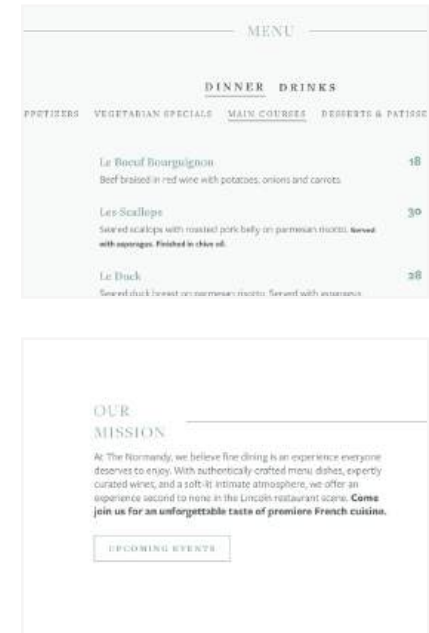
MENU

DINNER DRINKS

PPETIZERS VEGETARIAN SPECIALS MAIN COURSES DESSERTS & PATISSE

Le Boeuf Bourguignon 18
Beef braised in red wine with potatoes, onions and carrots

Les Scallops 30
Seared scallops with roasted pork belly on parmesan risotto. Served with asparagus. Finished in chive oil.

Le Duck 28
Seared duck breast on parmesan risotto. Served with asparagus

OUR MISSION

At The Normandy, we believe fine dining is an experience everyone deserves to enjoy. With authentically-crafted menu dishes, expertly curated wines, and a soft-lit intimate atmosphere, we offer an experience second to none in the Lincoln restaurant scene. Come join us for an unforgettable taste of premiere French cuisine.

UPCOMING EVENTS